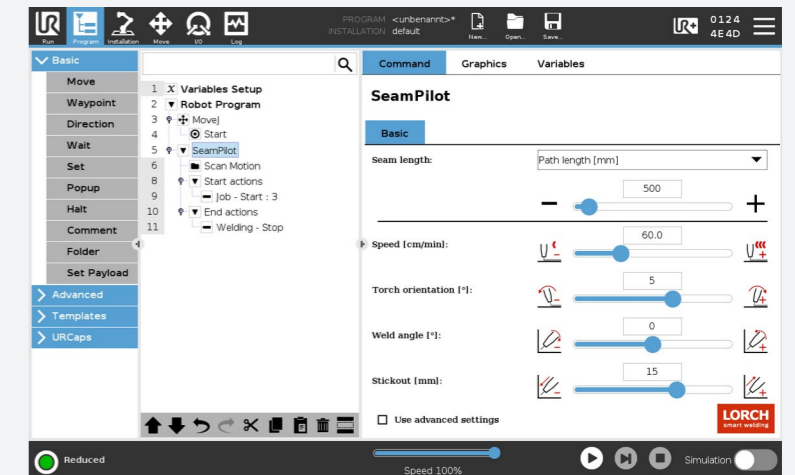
Run Program Installation Move I/O Log
PROGRAM <unbenannt>*
INSTALLATION default
New... Open... Save...
0124
4E4D

Basic
Move
Waypoint
Direction
Wait
Set
Popup
Halt
Comment
Folder
Set Payload
Advanced
Templates
URCaps

1 Variables Setup
2 Robot Program
3 MoveJ
4 Start
5 SeamPilot
6 Scan Motion
8 Start actions
9 Job - Start : 3
10 End actions
11 Welding - Stop

Command Graphics Variables

SeamPilot

Basic

Seam length: Path length [mm]
500
Speed [cm/min]: 60.0
Torch orientation [°]: 5
Weld angle [°]: 0
Stickout [mm]: 15
Use advanced settings

LORCH
smart welding

Reduced
Speed 100%
Simulation